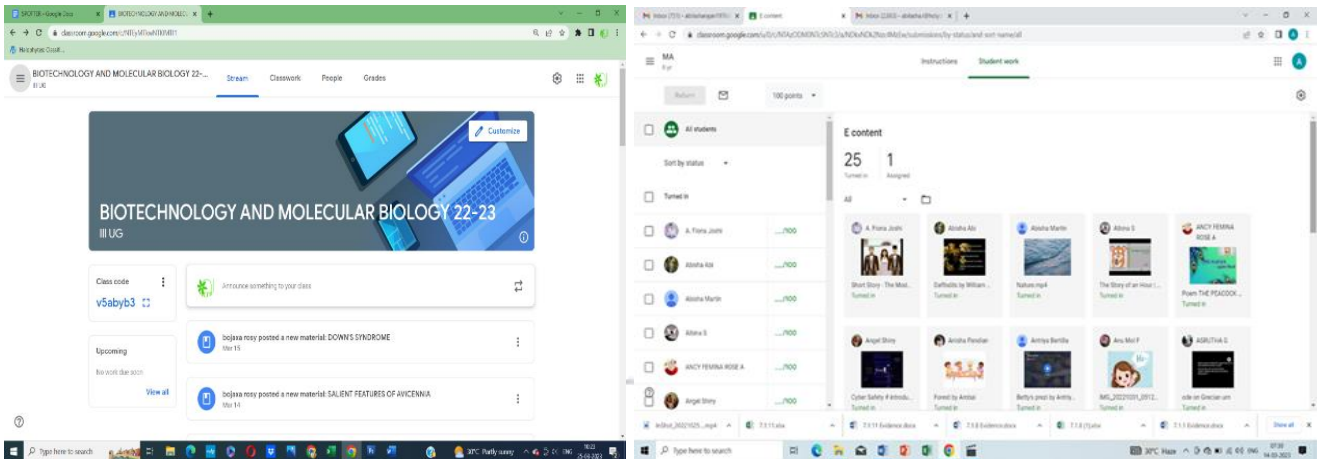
SPOTTER - Google Docs
BIOTECHNOLOGY AND MOLECULAR
classroom.google.com/c/NTEyMTkwNTk0MDI1
BIOTECHNOLOGY AND MOLECULAR BIOLOGY 22-...
III UG
Stream
Classwork
People
Grades

Customize

BIOTECHNOLOGY AND MOLECULAR BIOLOGY 22-23
III UG

Class code
v5abyb3

Announce something to your class

Upcoming
No work due soon
View all

bojaxa rosy posted a new material: DOWN'S SYNDROME
Mar 15

bojaxa rosy posted a new material: SALIENT FEATURES OF AVICENNIA
Mar 14

Type here to search
30°C Partly sunny ENG

Inbox
E content
Inbox
classroom.google.com

MA
Instructions
Student work

Return
100 points

All students
Sort by status
Turned in

A. Fiona Joshi ___/100
Abisha Abi ___/100
Abisha Martin ___/100
Abina S ___/100
ANCY FEMINA ROSE A ___/100
Angel Shiny

E content
25 Turned in
1 Assigned

All

A. Fiona Joshi
Short Story - The Most...
Turned in

Abisha Abi
Daffodils by William...
Turned in

Abisha Martin
Nature.mp4
Turned in

Abina S
The Story of an Hour I...
Turned in

ANCY FEMINA ROSE A
Poem THE PEACOCK...
Turned in

Angel Shiny
Cyber Safety 4 introdu...
Turned in

Anisha Pandian
Forest by Anisa
Turned in

Antrisa Bertila
Betty's prezi by Antriy...
Turned in

Anu Mol F
IMG_20221031_0912...
Turned in

ASRUTHA G
ode on Grecian urn
Turned in

InShot_20221025...mp4
7.1.1.xlsx
7.1.11 Evidence.docx
7.1.8 Evidence.docx
7.1.8 (1).xlsx
7.1.1 Evidence.docx
Show all

Type here to search
30°C Haze ENG